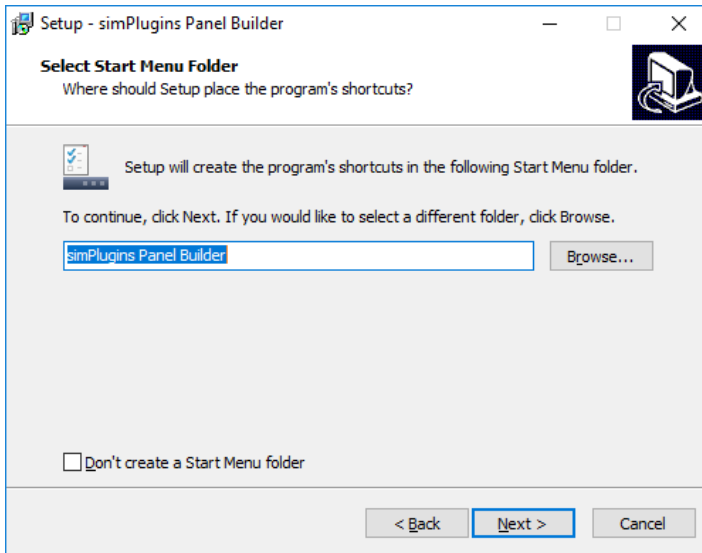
Setup - simPlugins Panel Builder

Select Start Menu Folder
Where should Setup place the program's shortcuts?

Setup will create the program's shortcuts in the following Start Menu folder.

To continue, click Next. If you would like to select a different folder, click Browse.

simPlugins Panel Builder

Browse...

Don't create a Start Menu folder

< Back

Next >

Cancel